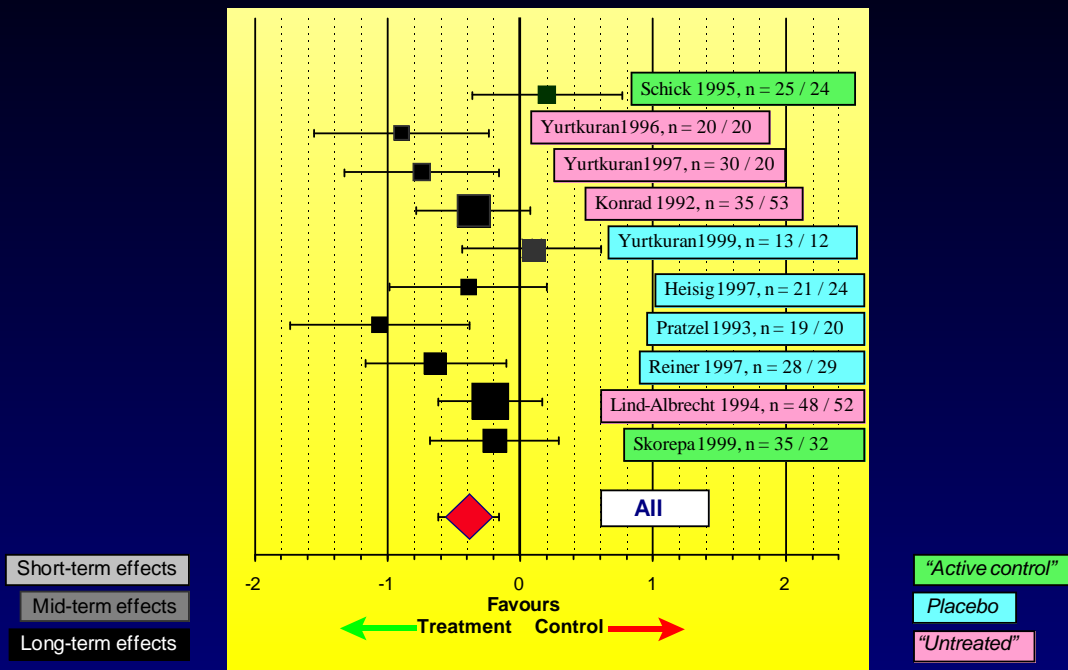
Schick 1995, n = 25 / 24

Yurtkuran1996, n = 20 / 20

Yurtkuran1997, n = 30 / 20

Konrad 1992, n = 35 / 53

Yurtkuran1999, n = 13 / 12

Heisig 1997, n = 21 / 24

Pratzel 1993, n = 19 / 20

Reiner 1997, n = 28 / 29

Lind-Albrecht 1994, n = 48 / 52

Skorepa 1999, n = 35 / 32

All

-2 -1 0 1 2

Favours

Treatment Control

Short-term effects

Mid-term effects

Long-term effects

"Active control"

Placebo

"Untreated"